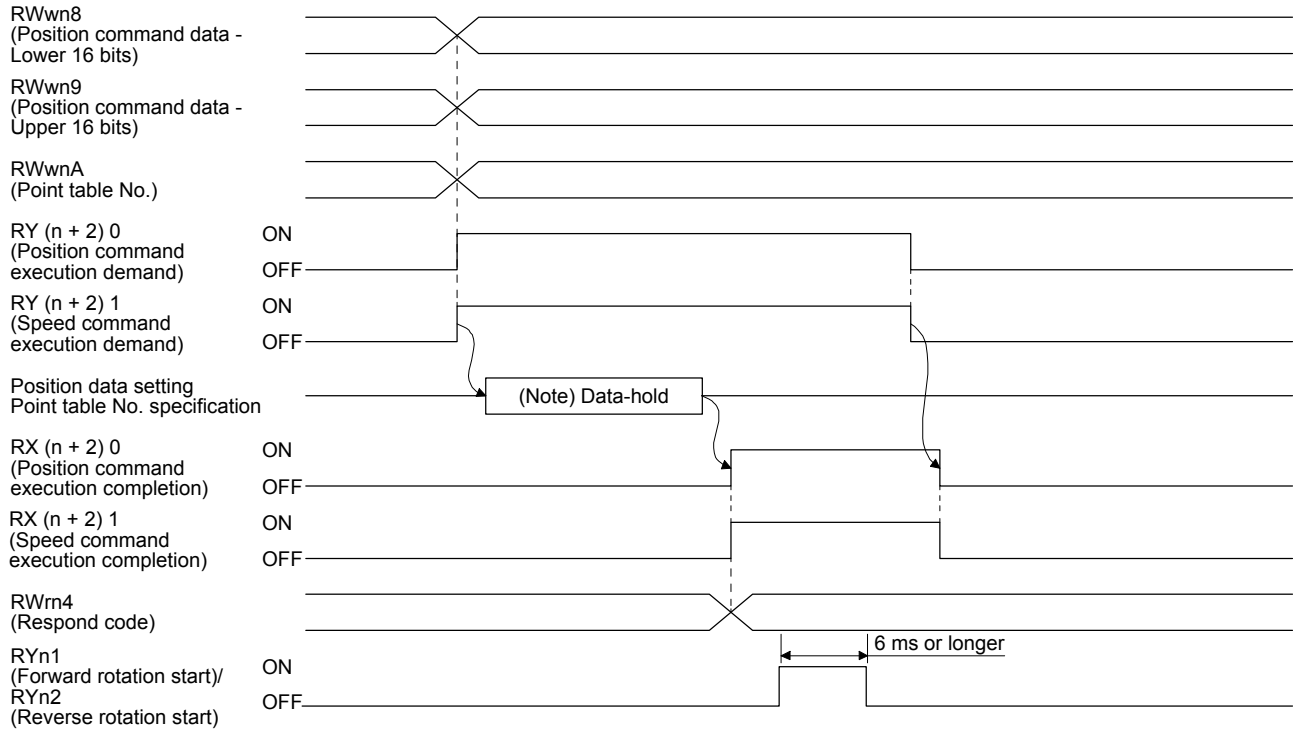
RWwn8
(Position command data - Lower 16 bits)

RWwn9
(Position command data - Upper 16 bits)

RWwnA
(Point table No.)

RY (n + 2) 0
(Position command execution demand)
ON
OFF

RY (n + 2) 1
(Speed command execution demand)
ON
OFF

Position data setting
Point table No. specification
(Note) Data-hold

RX (n + 2) 0
(Position command execution completion)
ON
OFF

RX (n + 2) 1
(Speed command execution completion)
ON
OFF

RWrn4
(Respond code)

RYn1
(Forward rotation start)/
RYn2
(Reverse rotation start)
ON
OFF
6 ms or longer